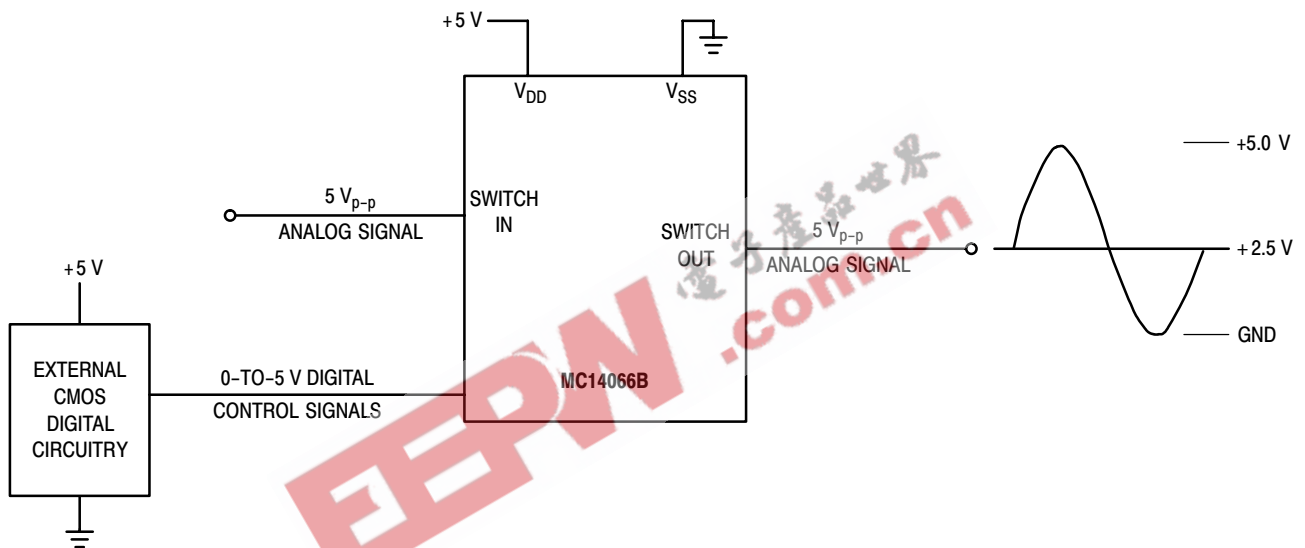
+5 V

$V_{DD}$

$V_{SS}$

5 $V_{p-p}$
ANALOG SIGNAL

SWITCH
IN

SWITCH
OUT

5 $V_{p-p}$
ANALOG SIGNAL

+5.0 V

+ 2.5 V

GND

+5 V

EXTERNAL
CMOS
DIGITAL
CIRCUITRY

0-TO-5 V DIGITAL
CONTROL SIGNALS

MC14066B

电子产品世界

EEPW .com.cn